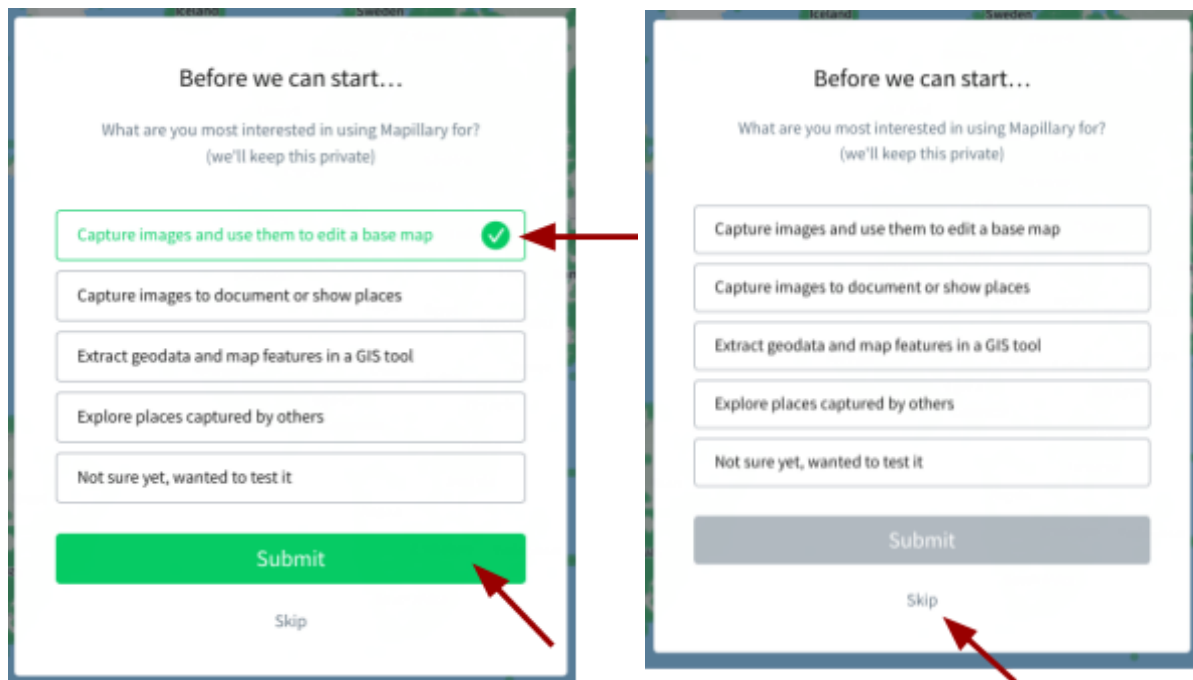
Iceland Sweden

Before we can start...

What are you most interested in using Mapillary for? (we'll keep this private)

Capture images and use them to edit a base map

Capture images to document or show places

Extract geodata and map features in a GIS tool

Explore places captured by others

Not sure yet, wanted to test it

Submit

Skip

Iceland Sweden

Before we can start...

What are you most interested in using Mapillary for? (we'll keep this private)

Capture images and use them to edit a base map

Capture images to document or show places

Extract geodata and map features in a GIS tool

Explore places captured by others

Not sure yet, wanted to test it

Submit

Skip